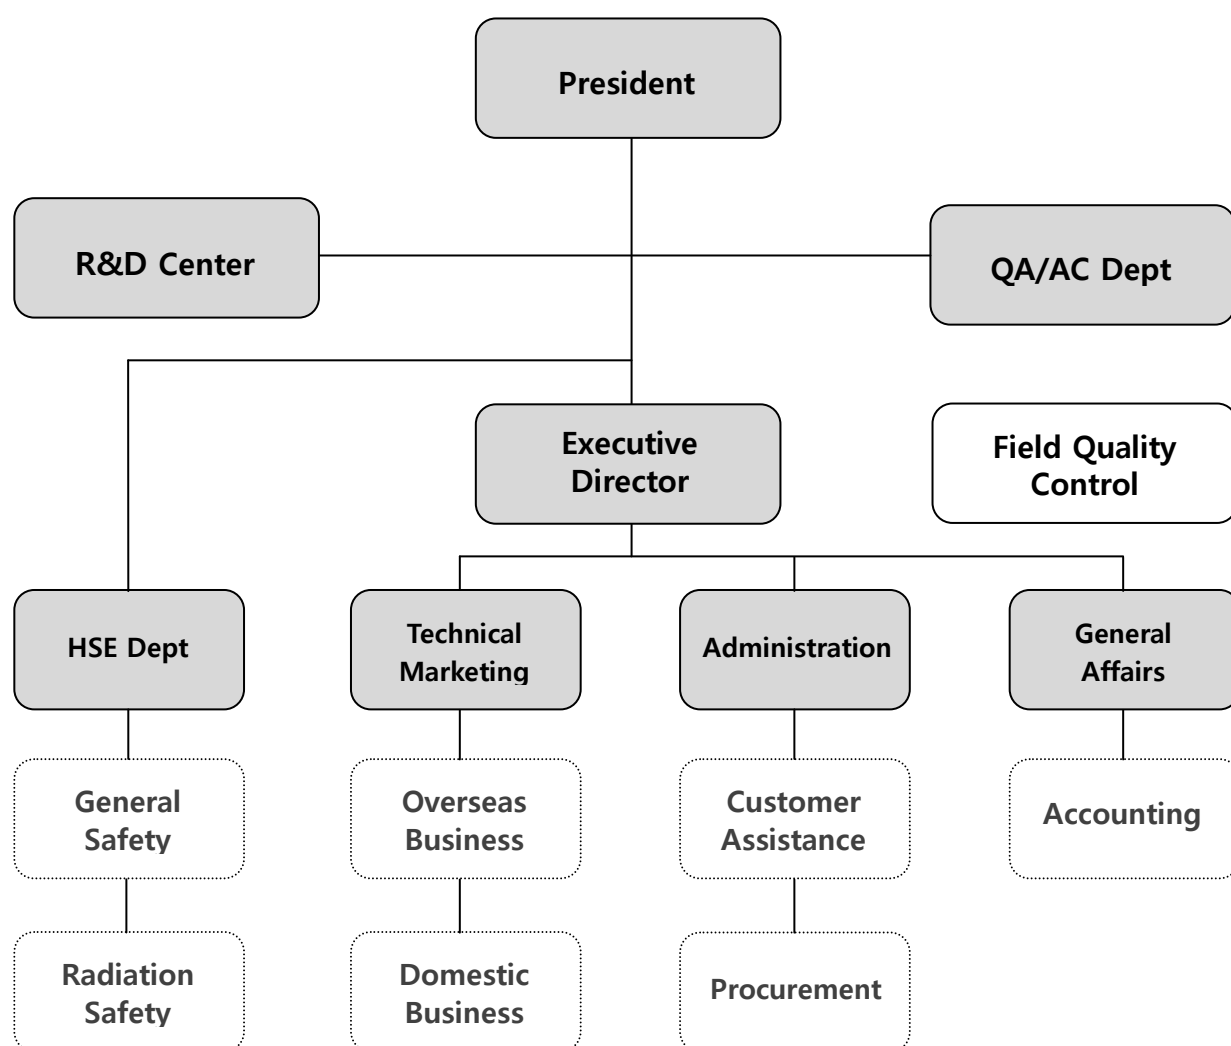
President

R&D Center

QA/AC Dept

Executive Director

Field Quality Control

HSE Dept

Technical Marketing

Administration

General Affairs

General Safety

Overseas Business

Customer Assistance

Accounting

Radiation Safety

Domestic Business

Procurement